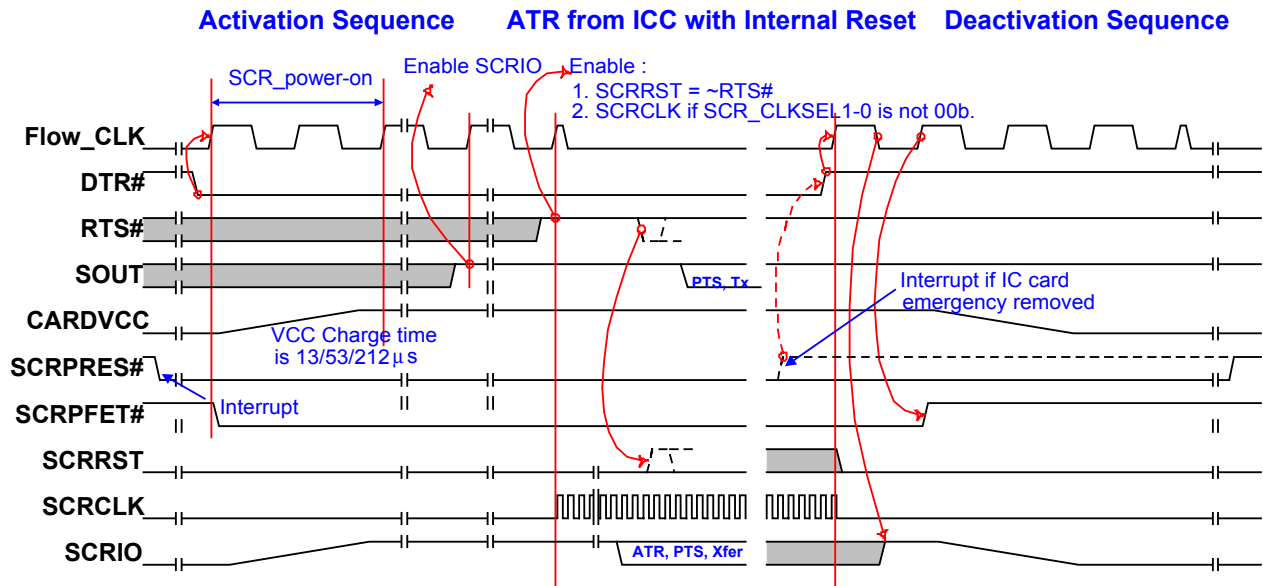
Activation Sequence

ATR from ICC with Internal Reset

Deactivation Sequence

SCR_power-on

Enable SCRIO

Enable :
1. SCRRST = ~RTS#
2. SCRCLK if SCR_CLKSEL1-0 is not 00b.

Flow_CLK

DTR#

RTS#

SOUT

PTS, Tx

Interrupt if IC card emergency removed

CARDVCC

VCC Charge time is 13/53/212$\mu$s

SCRPRES#

SCRPFET#

Interrupt

SCRRST

SCRCLK

SCRIO

ATR, PTS, Xfer